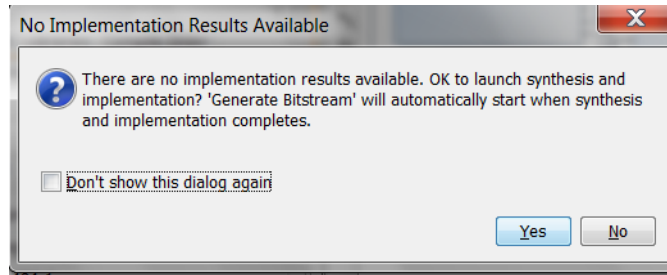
No Implementation Results Available

There are no implementation results available. OK to launch synthesis and implementation? 'Generate Bitstream' will automatically start when synthesis and implementation completes.

Don't show this dialog again

Yes
No